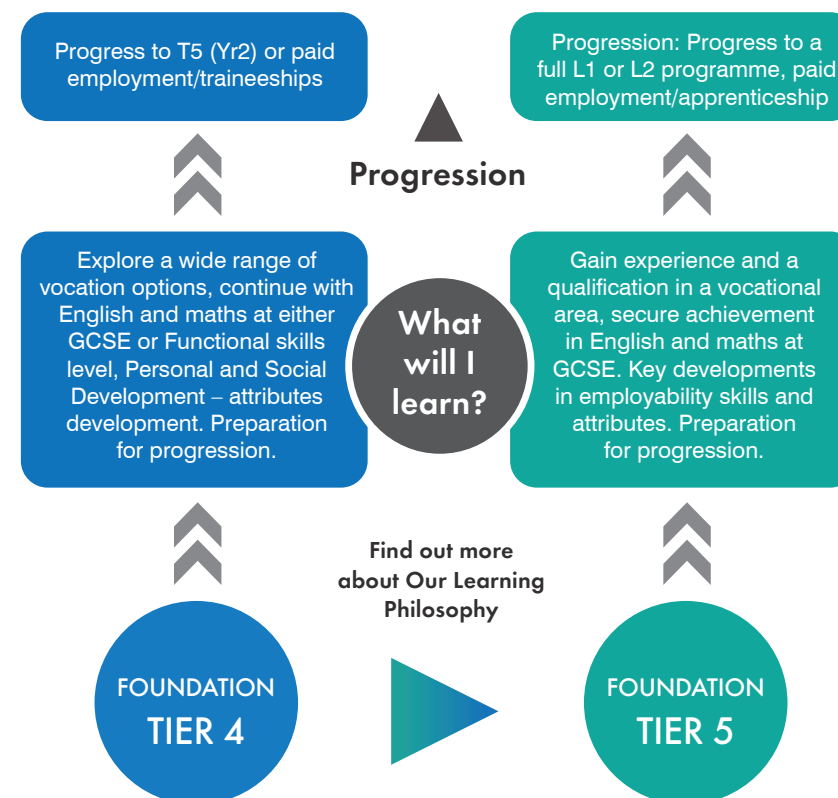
Progress to T5 (Yr2) or paid employment/traineeships

Progression: Progress to a full L1 or L2 programme, paid employment/apprenticeship

Progression

Explore a wide range of vocation options, continue with English and maths at either GCSE or Functional skills level, Personal and Social Development – attributes development. Preparation for progression.

What will I learn?

Gain experience and a qualification in a vocational area, secure achievement in English and maths at GCSE. Key developments in employability skills and attributes. Preparation for progression.

Find out more about Our Learning Philosophy

FOUNDATION
TIER 4

FOUNDATION
TIER 5